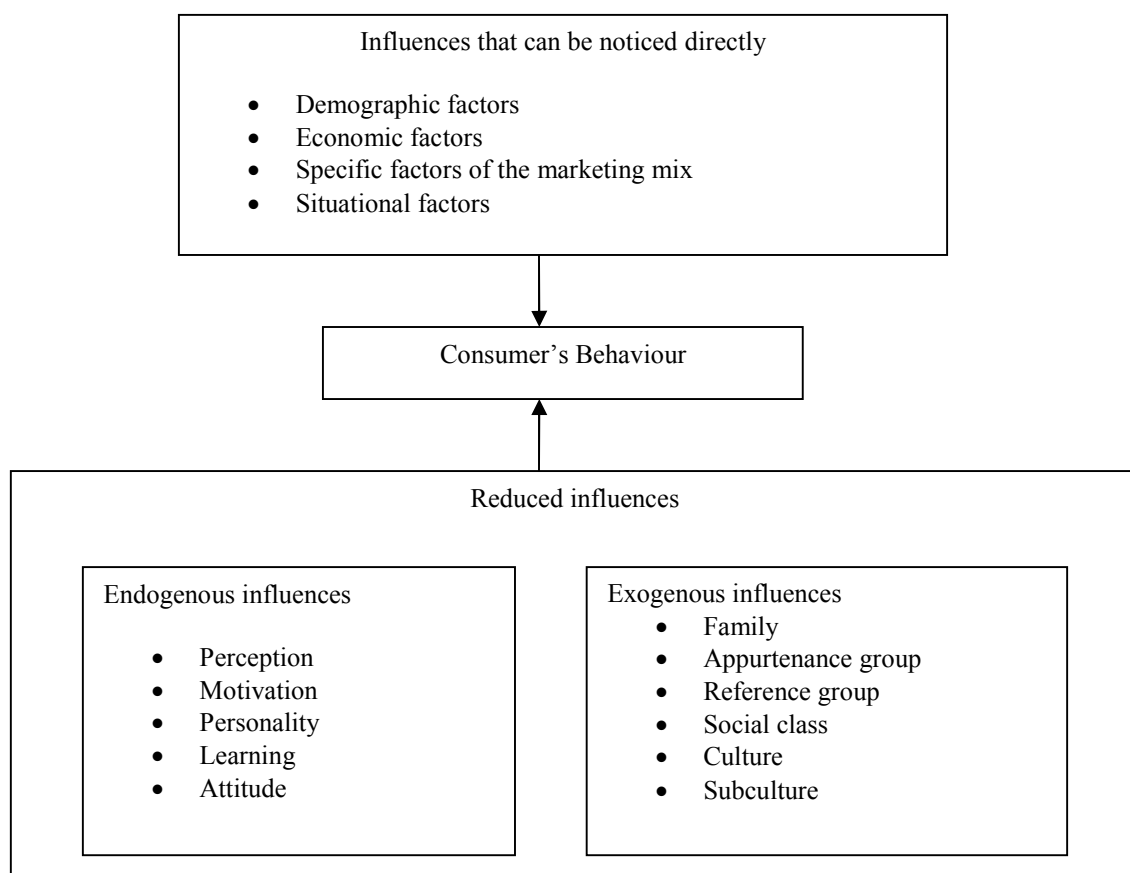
Influences that can be noticed directly

- Demographic factors
- Economic factors
- Specific factors of the marketing mix
- Situational factors

Consumer's Behaviour

Reduced influences

Endogenous influences

- Perception
- Motivation
- Personality
- Learning
- Attitude

Exogenous influences

- Family
- Appurtenance group
- Reference group
- Social class
- Culture
- Subculture